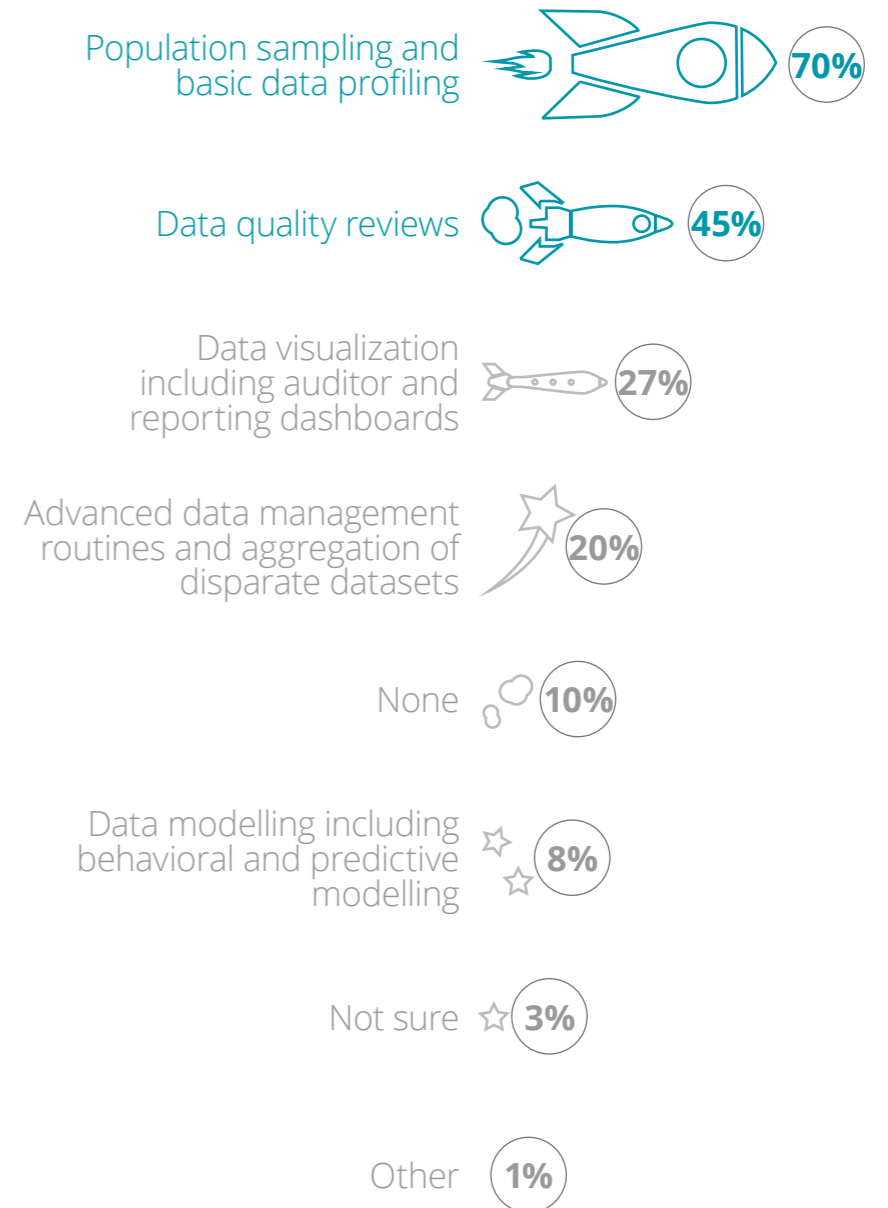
Population sampling and basic data profiling 70%

Data quality reviews 45%

Data visualization including auditor and reporting dashboards 27%

Advanced data management routines and aggregation of disparate datasets 20%

None 10%

Data modelling including behavioral and predictive modelling 8%

Not sure 3%

Other 1%